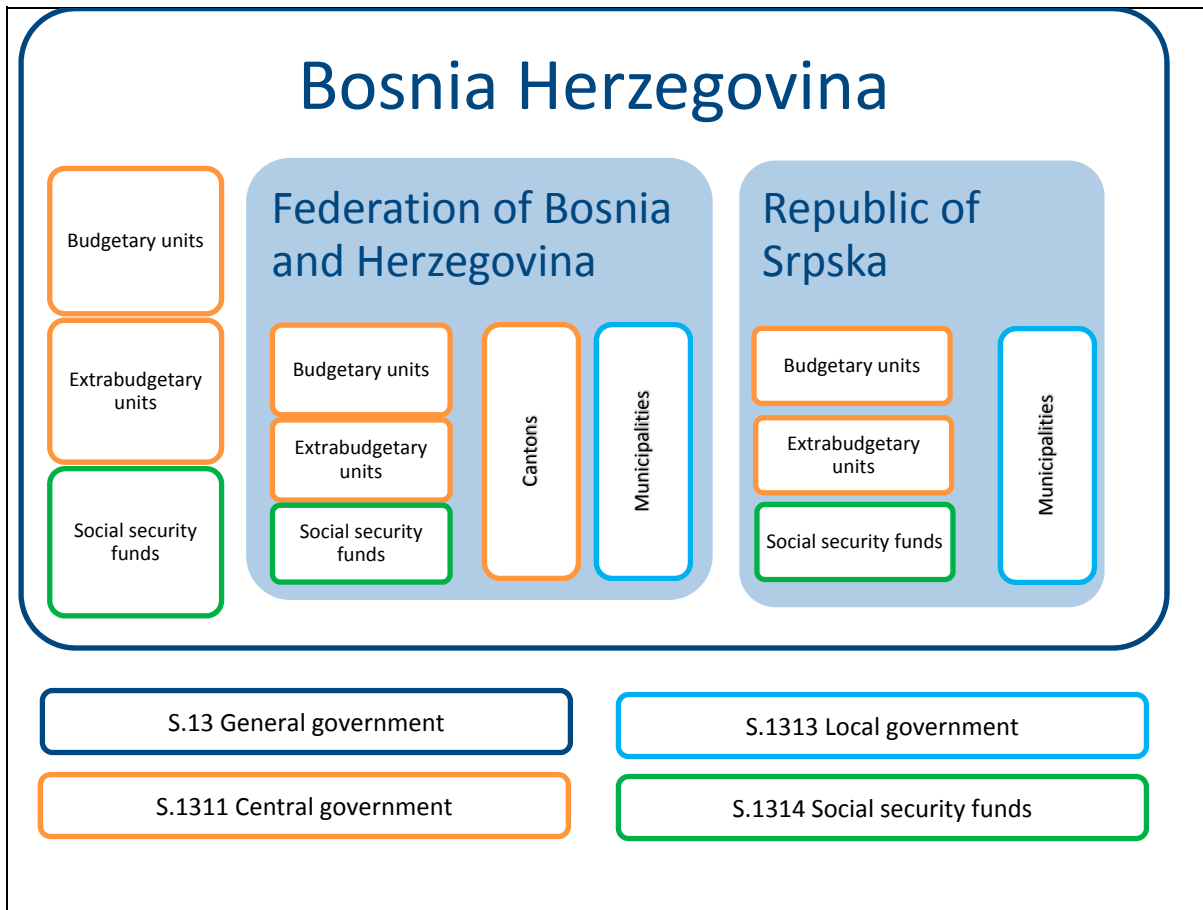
Bosnia Herzegovina

Budgetary units

Extrabudgetary units

Social security funds

Federation of Bosnia and Herzegovina

Budgetary units

Extrabudgetary units

Social security funds

Cantons

Municipalities

Republic of Srpska

Budgetary units

Extrabudgetary units

Social security funds

Municipalities

S.13 General government

S.1313 Local government

S.1311 Central government

S.1314 Social security funds